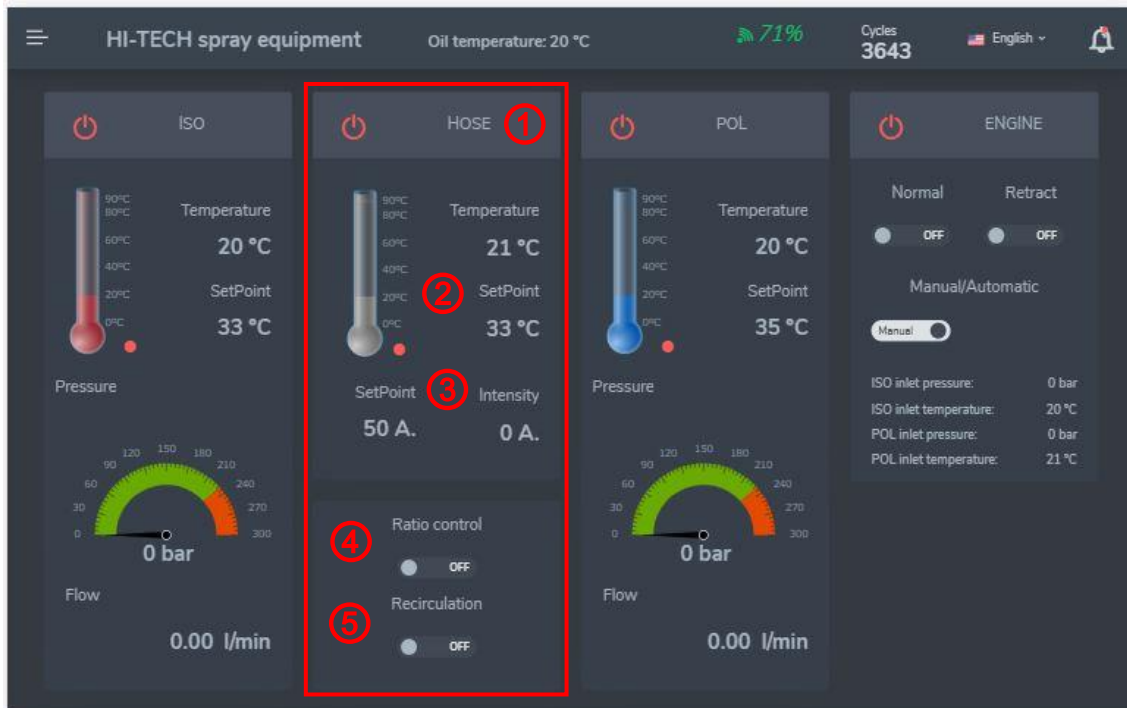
HI-TECH spray equipment Oil temperature: 20 °C 71% Cycles 3643 English

ISO
90°C 80°C 60°C 40°C 20°C 0°C
Temperature
20 °C
SetPoint
33 °C
Pressure
0 30 60 90 120 150 180 210 240 270 300
0 bar
Flow
0.00 l/min

HOSE ①
90°C 80°C 60°C 40°C 20°C 0°C
Temperature
21 °C
② SetPoint
33 °C
SetPoint ③ Intensity
50 A. 0 A.
④ Ratio control
OFF
⑤ Recirculation
OFF

POL
90°C 80°C 60°C 40°C 20°C 0°C
Temperature
20 °C
SetPoint
35 °C
Pressure
0 30 60 90 120 150 180 210 240 270 300
0 bar
Flow
0.00 l/min

ENGINE
Normal Retract
OFF OFF
Manual/Automatic
Manual
ISO inlet pressure: 0 bar
ISO inlet temperature: 20 °C
POL inlet pressure: 0 bar
POL inlet temperature: 21 °C